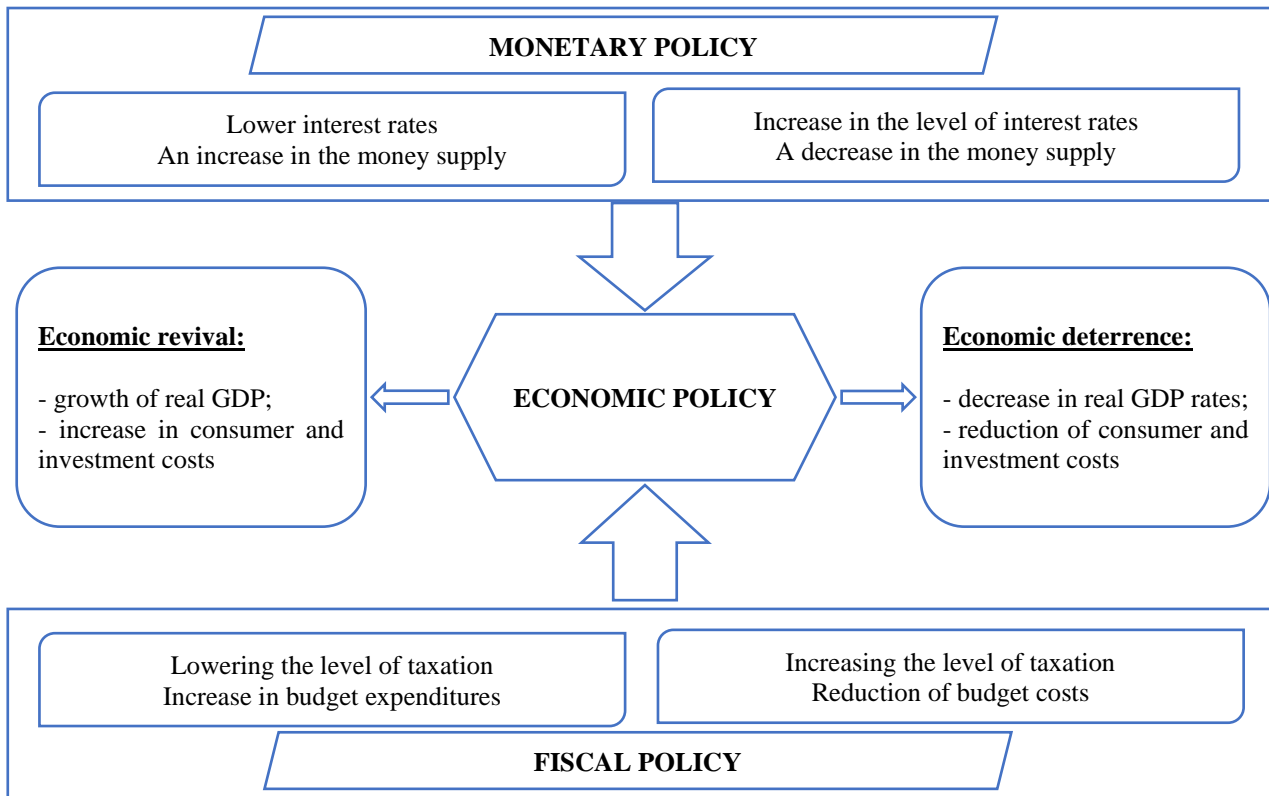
MONETARY POLICY

Lower interest rates
An increase in the money supply

Increase in the level of interest rates
A decrease in the money supply

Economic revival:

- growth of real GDP;
- increase in consumer and investment costs

ECONOMIC POLICY

Economic deterrence:

- decrease in real GDP rates;
- reduction of consumer and investment costs

Lowering the level of taxation
Increase in budget expenditures

Increasing the level of taxation
Reduction of budget costs

FISCAL POLICY